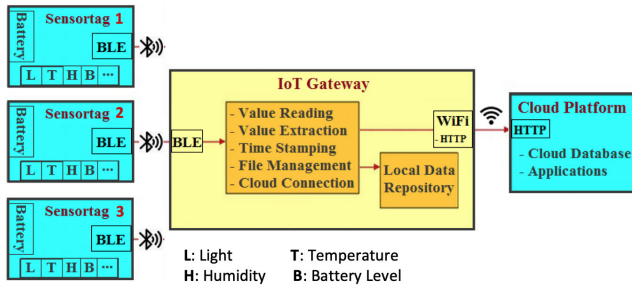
Sensortag 1
Battery
BLE
L T H B ···

Sensortag 2
Battery
BLE
L T H B ···

Sensortag 3
Battery
BLE
L T H B ···

IoT Gateway
BLE
- Value Reading
- Value Extraction
- Time Stamping
- File Management
- Cloud Connection
WiFi
- HTTP
Local Data Repository

Cloud Platform
HTTP
- Cloud Database
- Applications

L: Light T: Temperature
H: Humidity B: Battery Level